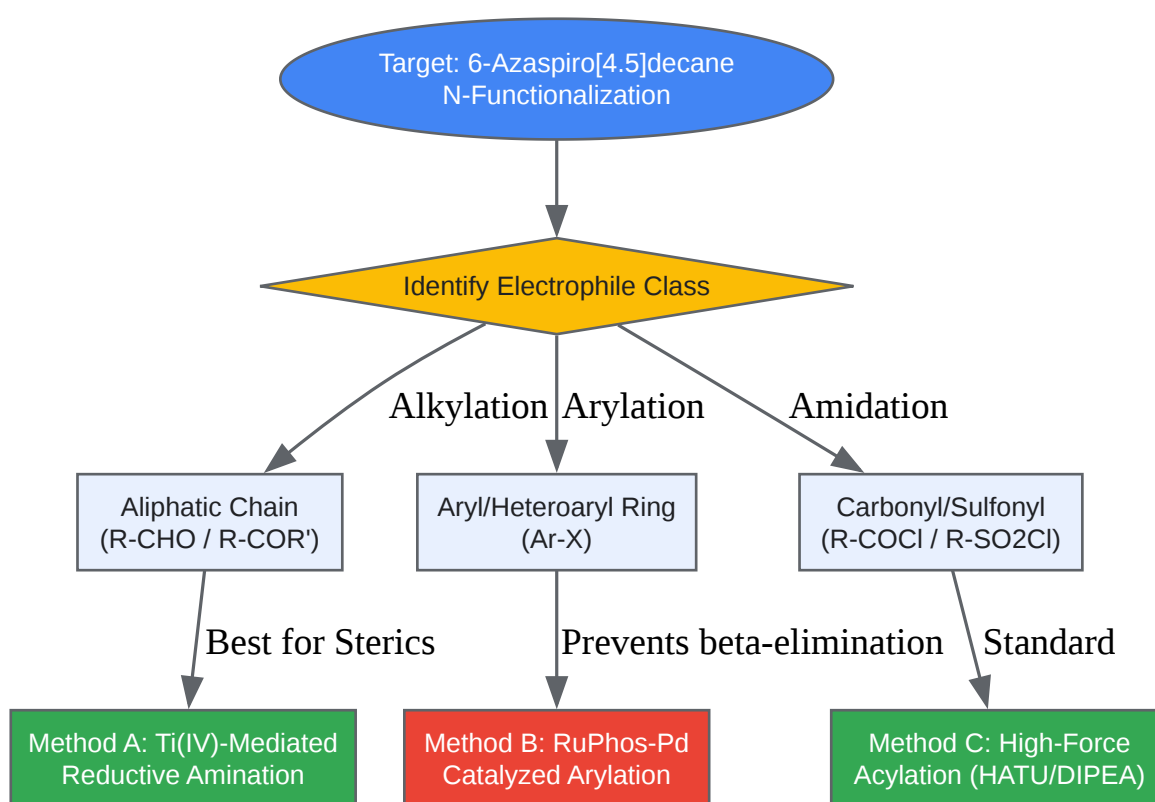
Target: 6-Azaspiro[4.5]decane N-Functionalization

Identify Electrophile Class

Alkylation

Arylation

Amidation

Aliphatic Chain (R-CHO / R-COR')

Aryl/Heteroaryl Ring (Ar-X)

Carbonyl/Sulfonyl (R-COCl / R-SO2Cl)

Best for Sterics

Prevents beta-elimination

Standard

Method A: Ti(IV)-Mediated Reductive Amination

Method B: RuPhos-Pd Catalyzed Arylation

Method C: High-Force Acylation (HATU/DIPEA)